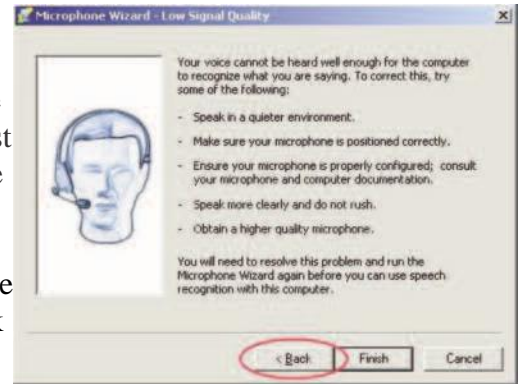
Microphone Wizard - Low Signal Quality

Your voice cannot be heard well enough for the computer to recognize what you are saying. To correct this, try some of the following:

- Speak in a quieter environment.

- Make sure your microphone is positioned correctly.

- Ensure your microphone is properly configured; consult your microphone and computer documentation.

- Speak more clearly and do not rush.

- Obtain a higher quality microphone.

You will need to resolve this problem and run the Microphone Wizard again before you can use speech recognition with this computer.

< Back Finish Cancel

st
e
e
t